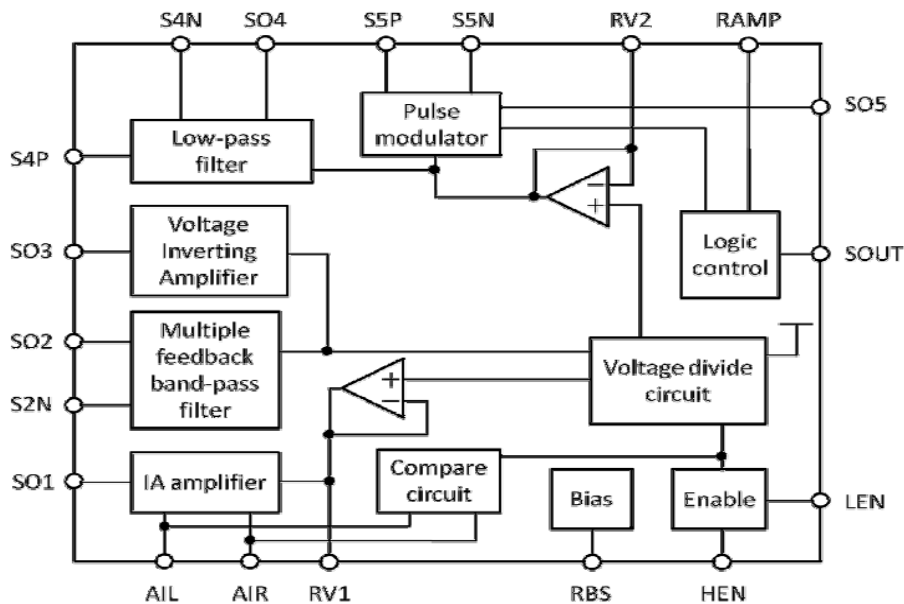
S4N
SO4
S5P
S5N
RV2
RAMP

Pulse modulator

SO5

S4P

Low-pass filter

SO3

Voltage Inverting Amplifier

Logic control

SOUT

SO2

Multiple feedback band-pass filter

Voltage divide circuit

S2N

SO1

IA amplifier

Compare circuit

Bias

Enable

LEN

AIL
AIR
RV1
RBS
HEN